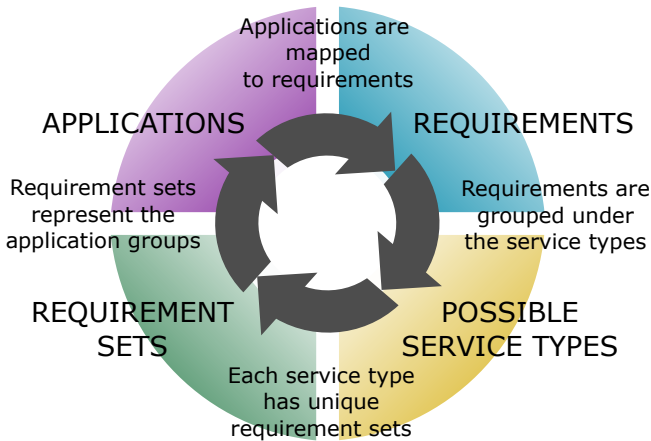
Applications are mapped to requirements

APPLICATIONS

REQUIREMENTS

Requirement sets represent the application groups

Requirements are grouped under the service types

REQUIREMENT SETS

POSSIBLE SERVICE TYPES

Each service type has unique requirement sets